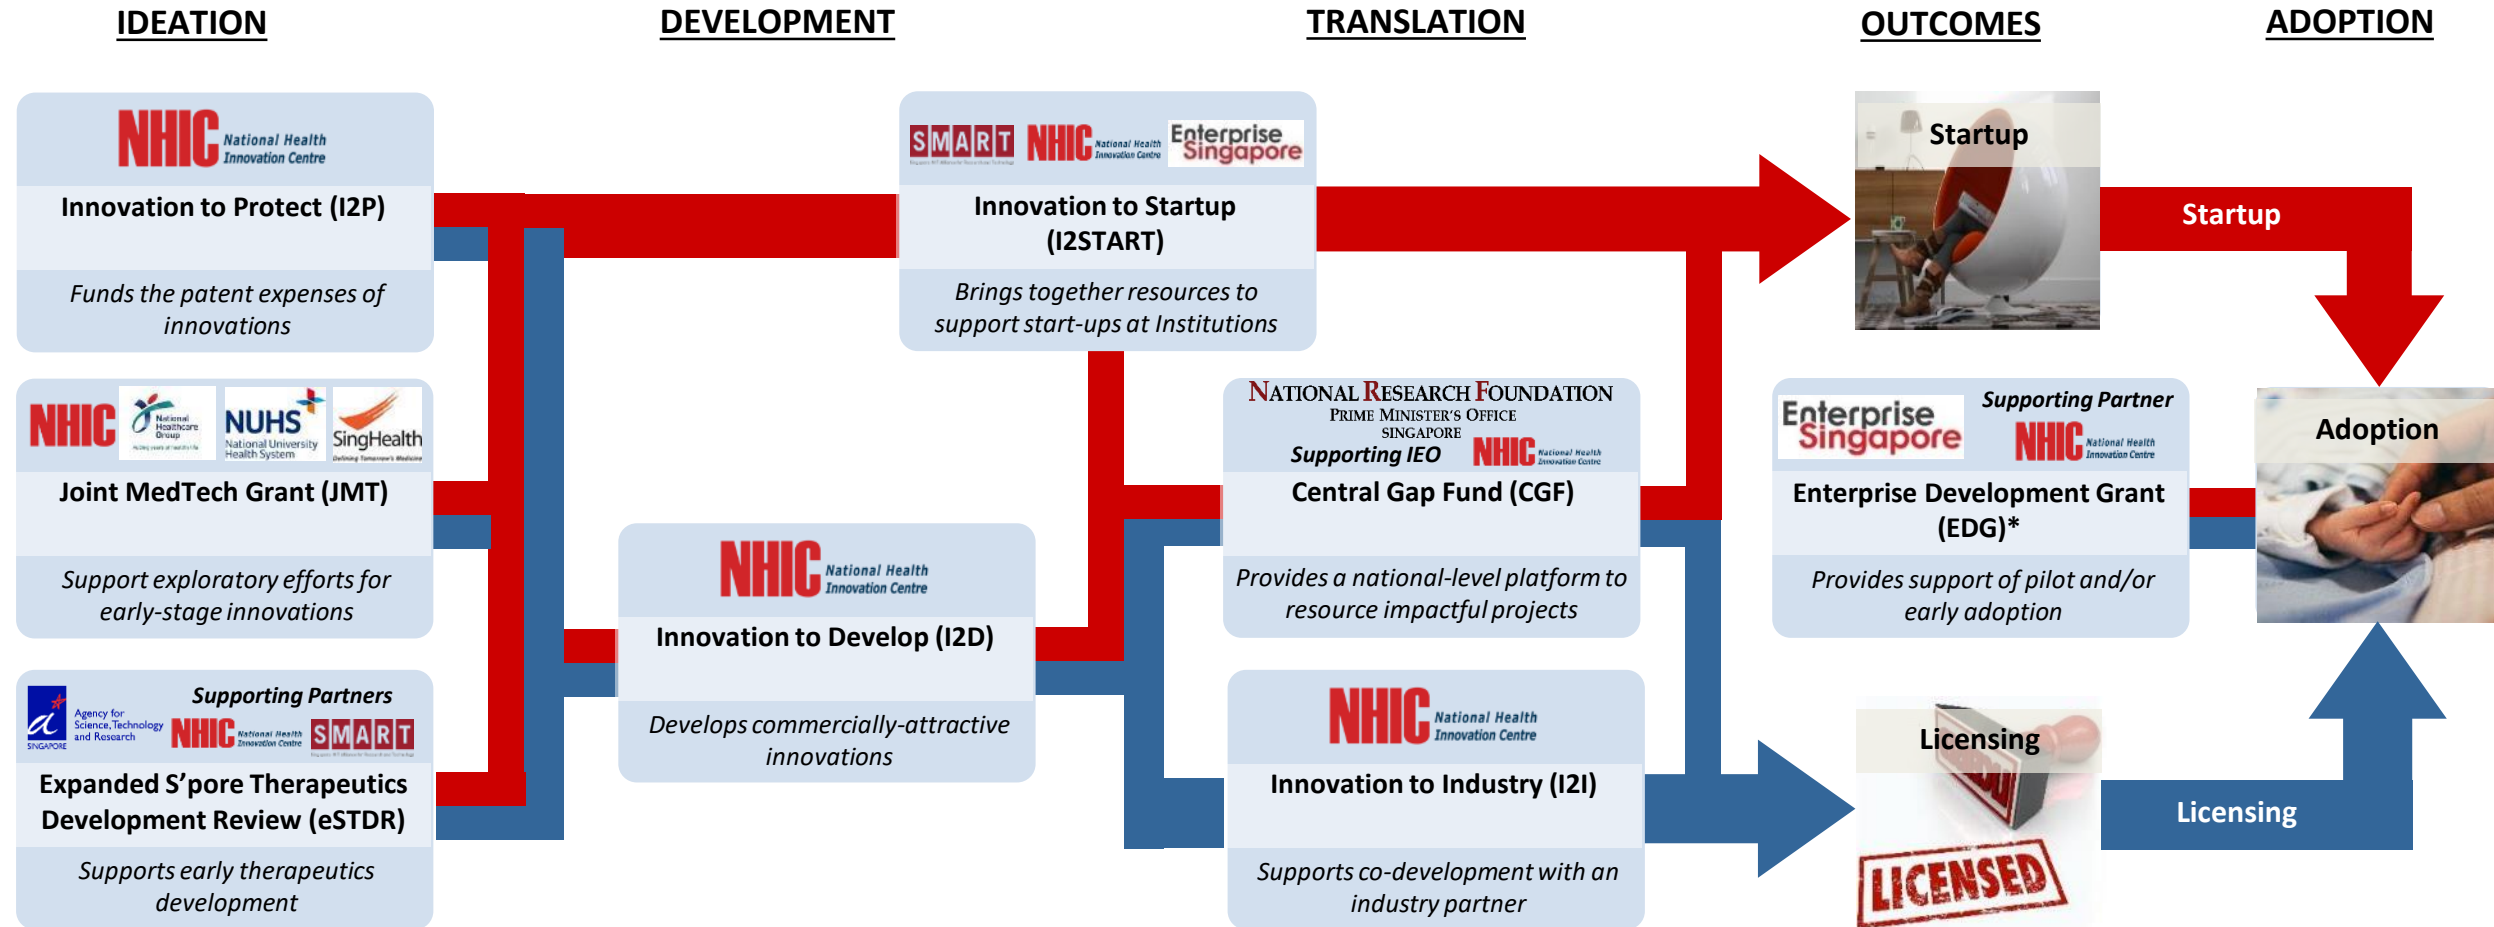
IDEATION

DEVELOPMENT

TRANSLATION

OUTCOMES

ADOPTION

NHIC National Health Innovation Centre

Innovation to Protect (I2P)

Funds the patent expenses of innovations

NHIC National Healthcare Group NUHS National University Health System SingHealth

Joint MedTech Grant (JMT)

Support exploratory efforts for early-stage innovations

Supporting Partners

Agency for Science, Technology and Research SINGAPORE NHIC National Health Innovation Centre SMART

Expanded S'pore Therapeutics Development Review (eSTDR)

Supports early therapeutics development

SMART NHIC National Health Innovation Centre Enterprise Singapore

Innovation to Startup (I2START)

Brings together resources to support start-ups at Institutions

NHIC National Health Innovation Centre

Innovation to Develop (I2D)

Develops commercially-attractive innovations

NATIONAL RESEARCH FOUNDATION PRIME MINISTER'S OFFICE SINGAPORE

Supporting IEO NHIC National Health Innovation Centre

Central Gap Fund (CGF)

Provides a national-level platform to resource impactful projects

NHIC National Health Innovation Centre

Innovation to Industry (I2I)

Supports co-development with an industry partner

Startup

Enterprise Singapore Supporting Partner NHIC National Health Innovation Centre

Enterprise Development Grant (EDG)*

Provides support of pilot and/or early adoption

Licensing

LICENSED

Startup

Adoption

Licensing